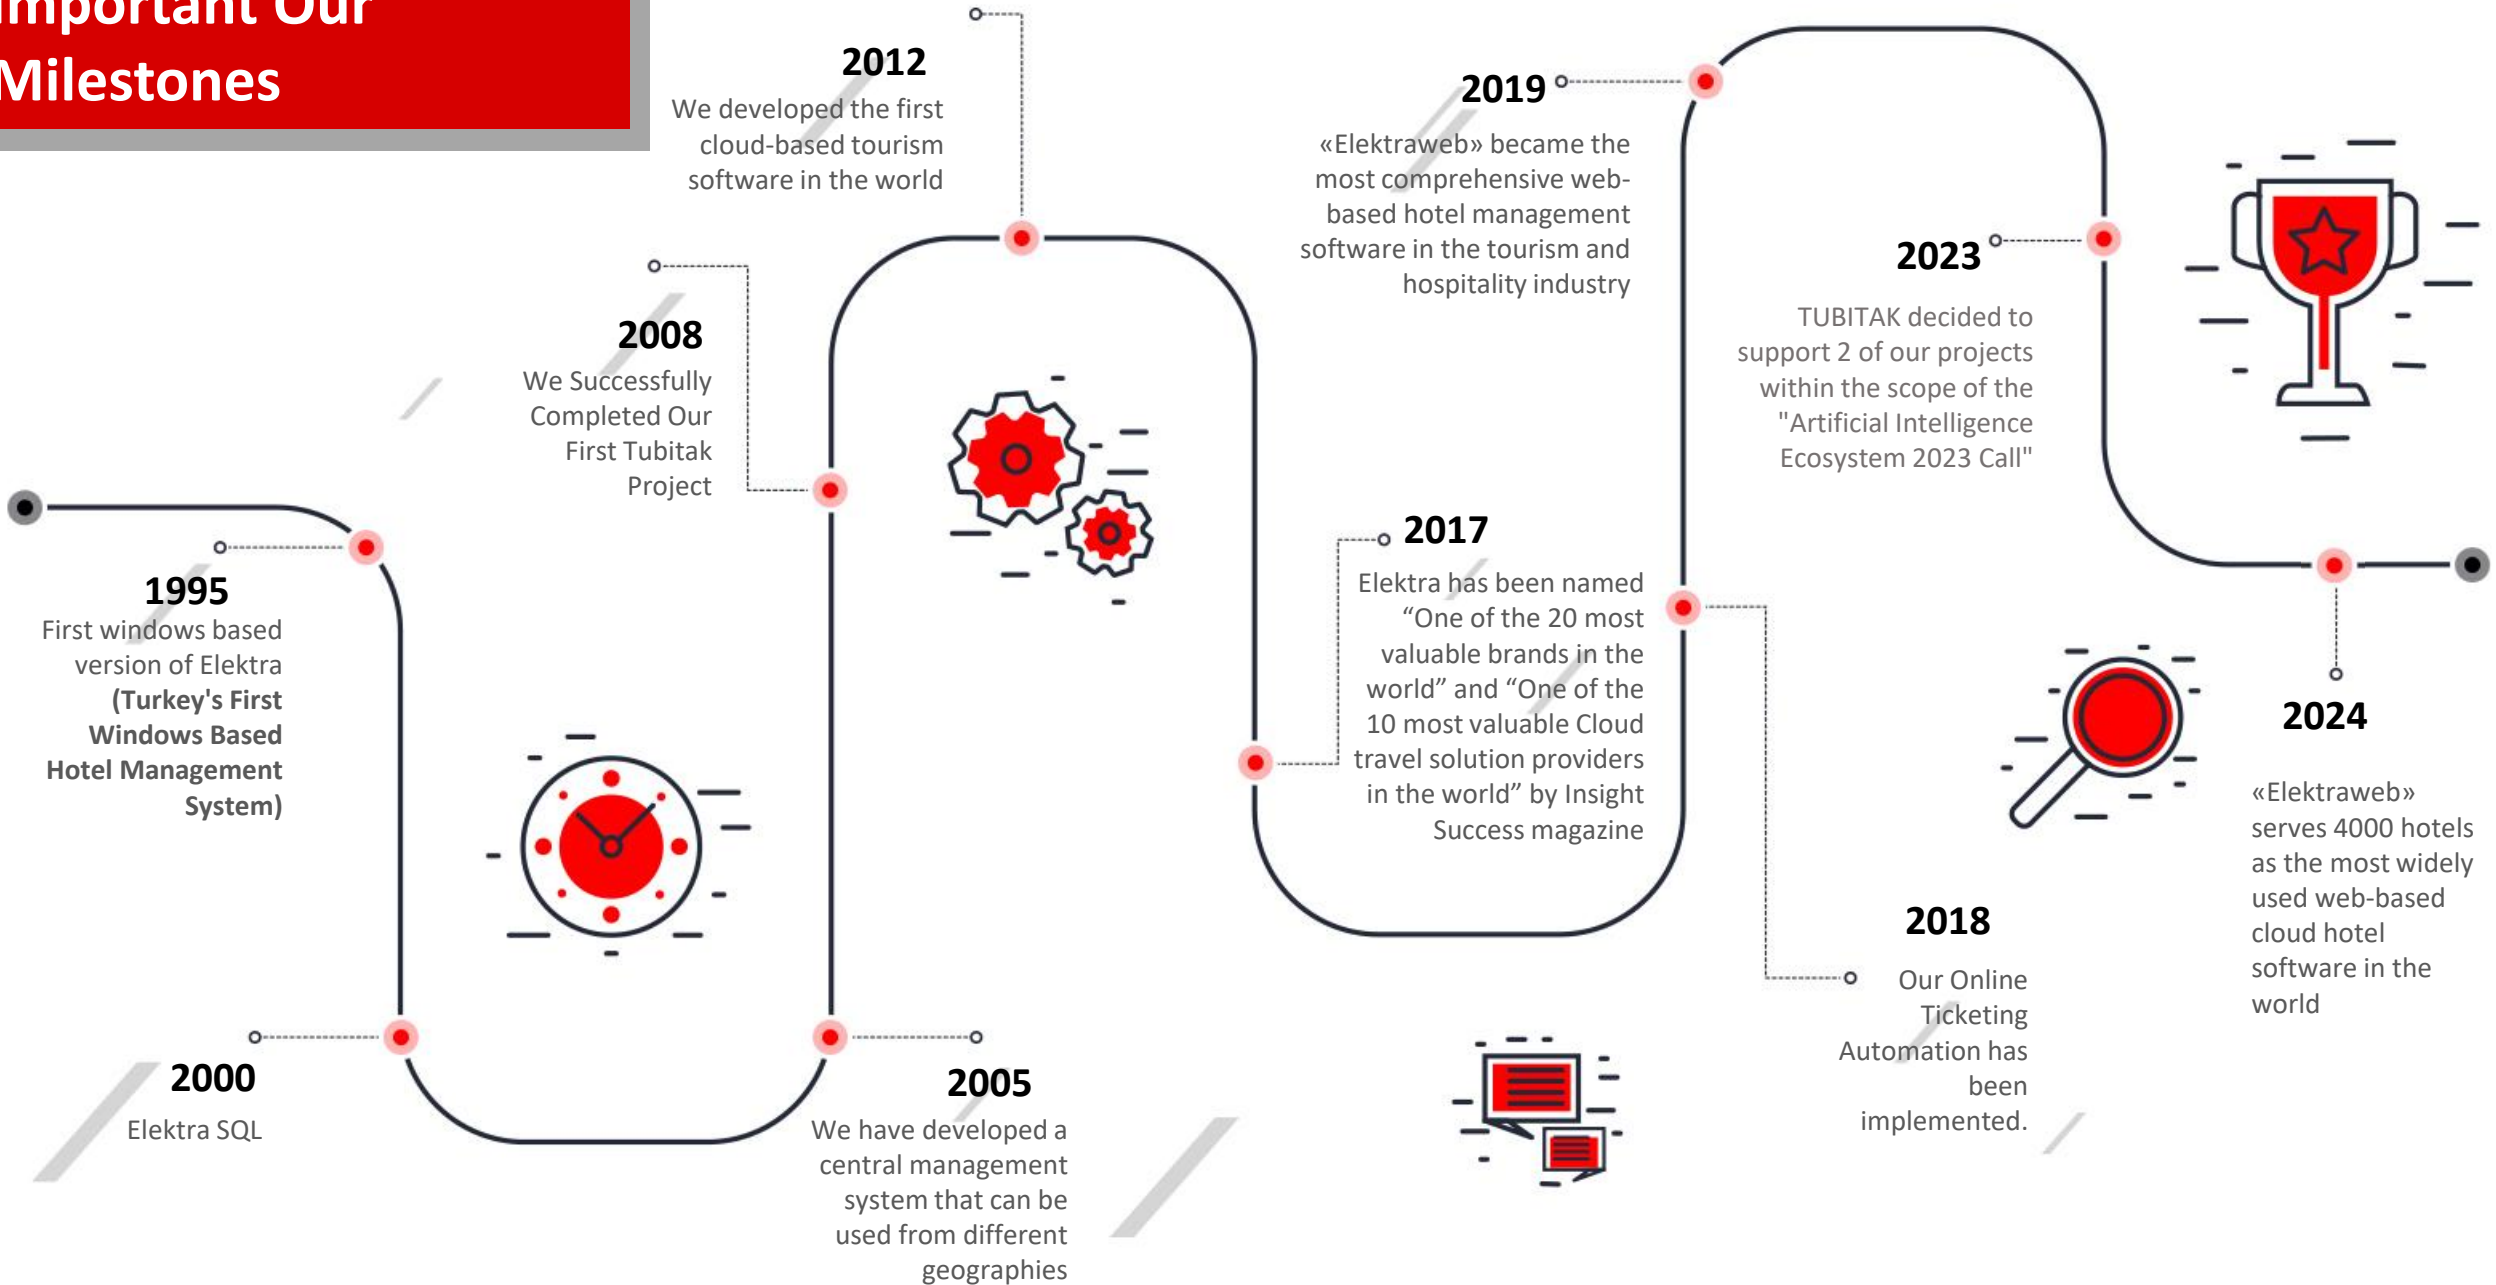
mportant Our
Milestones

1995
First windows based version of Elektra (Turkey's First Windows Based Hotel Management System)

2000
Elektra SQL

2008
We Successfully Completed Our First Tubitak Project

2005
We have developed a central management system that can be used from different geographies

2012
We developed the first cloud-based tourism software in the world

2017
Elektra has been named “One of the 20 most valuable brands in the world” and “One of the 10 most valuable Cloud travel solution providers in the world” by Insight Success magazine

2019
«Elektraweb» became the most comprehensive web-based hotel management software in the tourism and hospitality industry

2018
Our Online Ticketing Automation has been implemented.

2023
TUBITAK decided to support 2 of our projects within the scope of the "Artificial Intelligence Ecosystem 2023 Call"

2024
«Elektraweb» serves 4000 hotels as the most widely used web-based cloud hotel software in the world